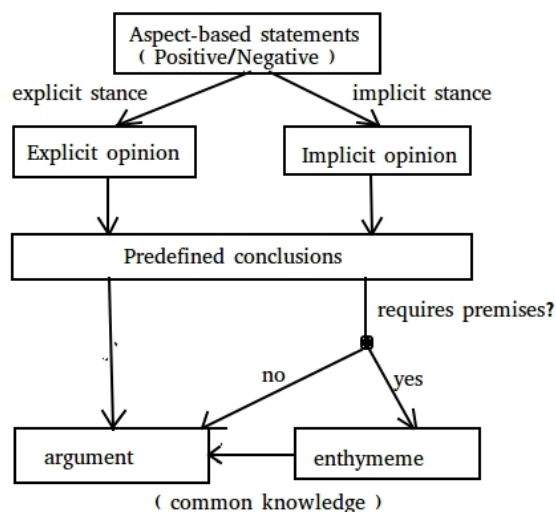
Aspect-based statements
( Positive/Negative )

explicit stance

implicit stance

Explicit opinion

Implicit opinion

Predefined conclusions

requires premises?

no

yes

argument

enthymeme

( common knowledge )